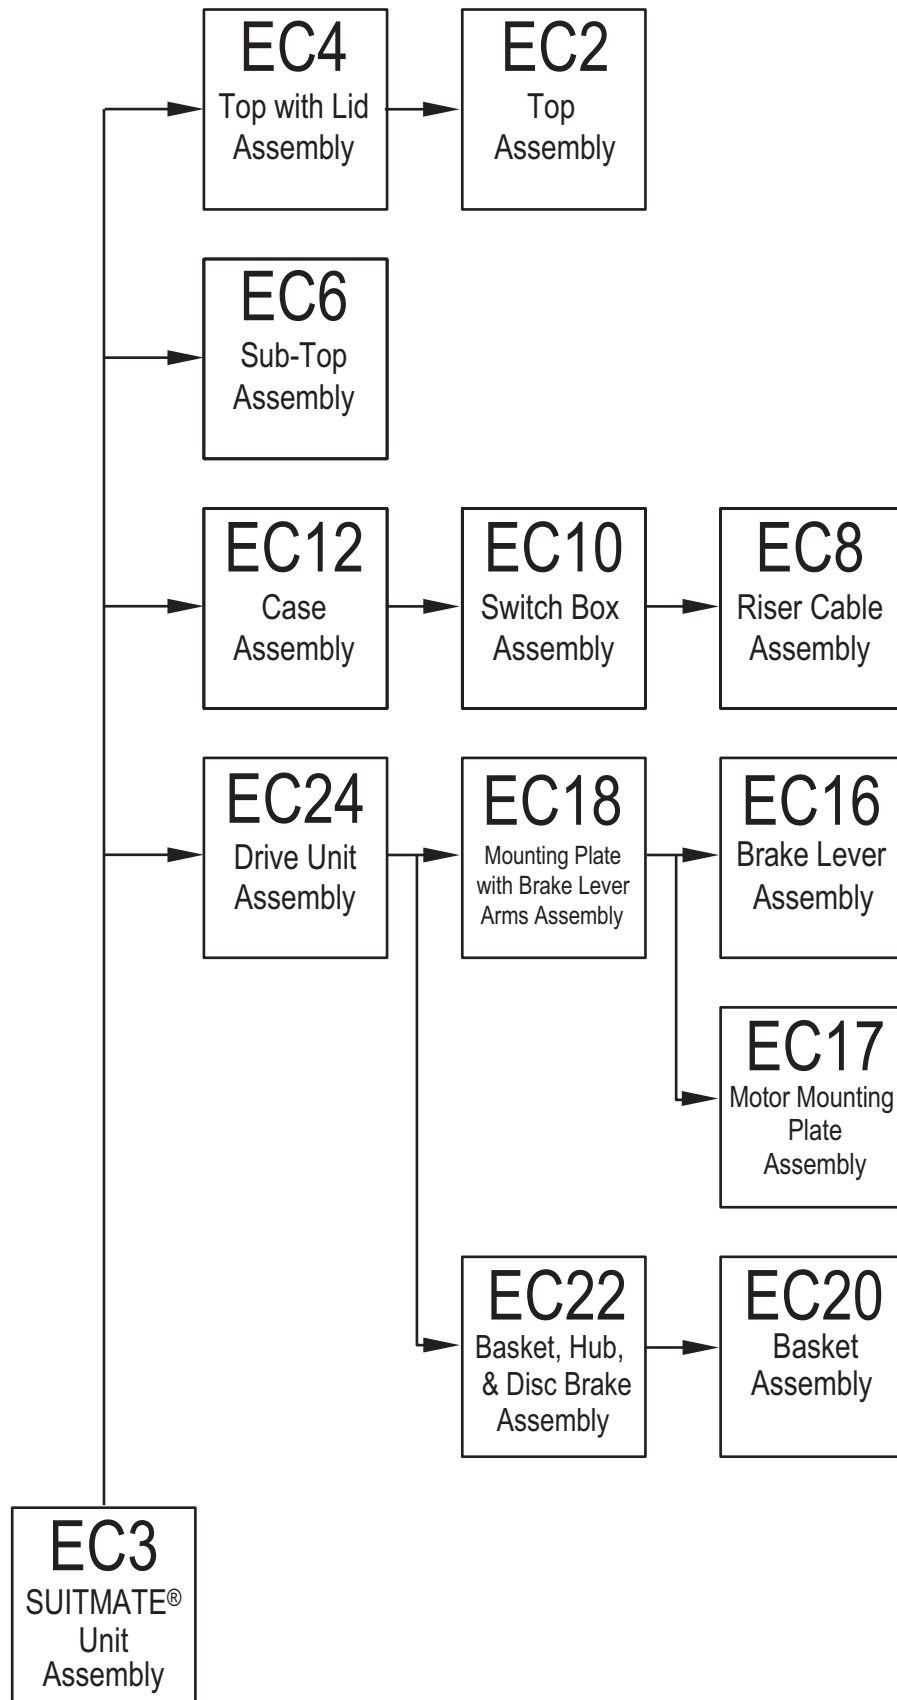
EC4
Top with Lid Assembly

EC2
Top Assembly

EC6
Sub-Top Assembly

EC12
Case Assembly

EC10
Switch Box Assembly

EC8
Riser Cable Assembly

EC24
Drive Unit Assembly

EC18
Mounting Plate with Brake Lever Arms Assembly

EC16
Brake Lever Assembly

EC17
Motor Mounting Plate Assembly

EC22
Basket, Hub, & Disc Brake Assembly

EC20
Basket Assembly

EC3
SUITMATE® Unit Assembly